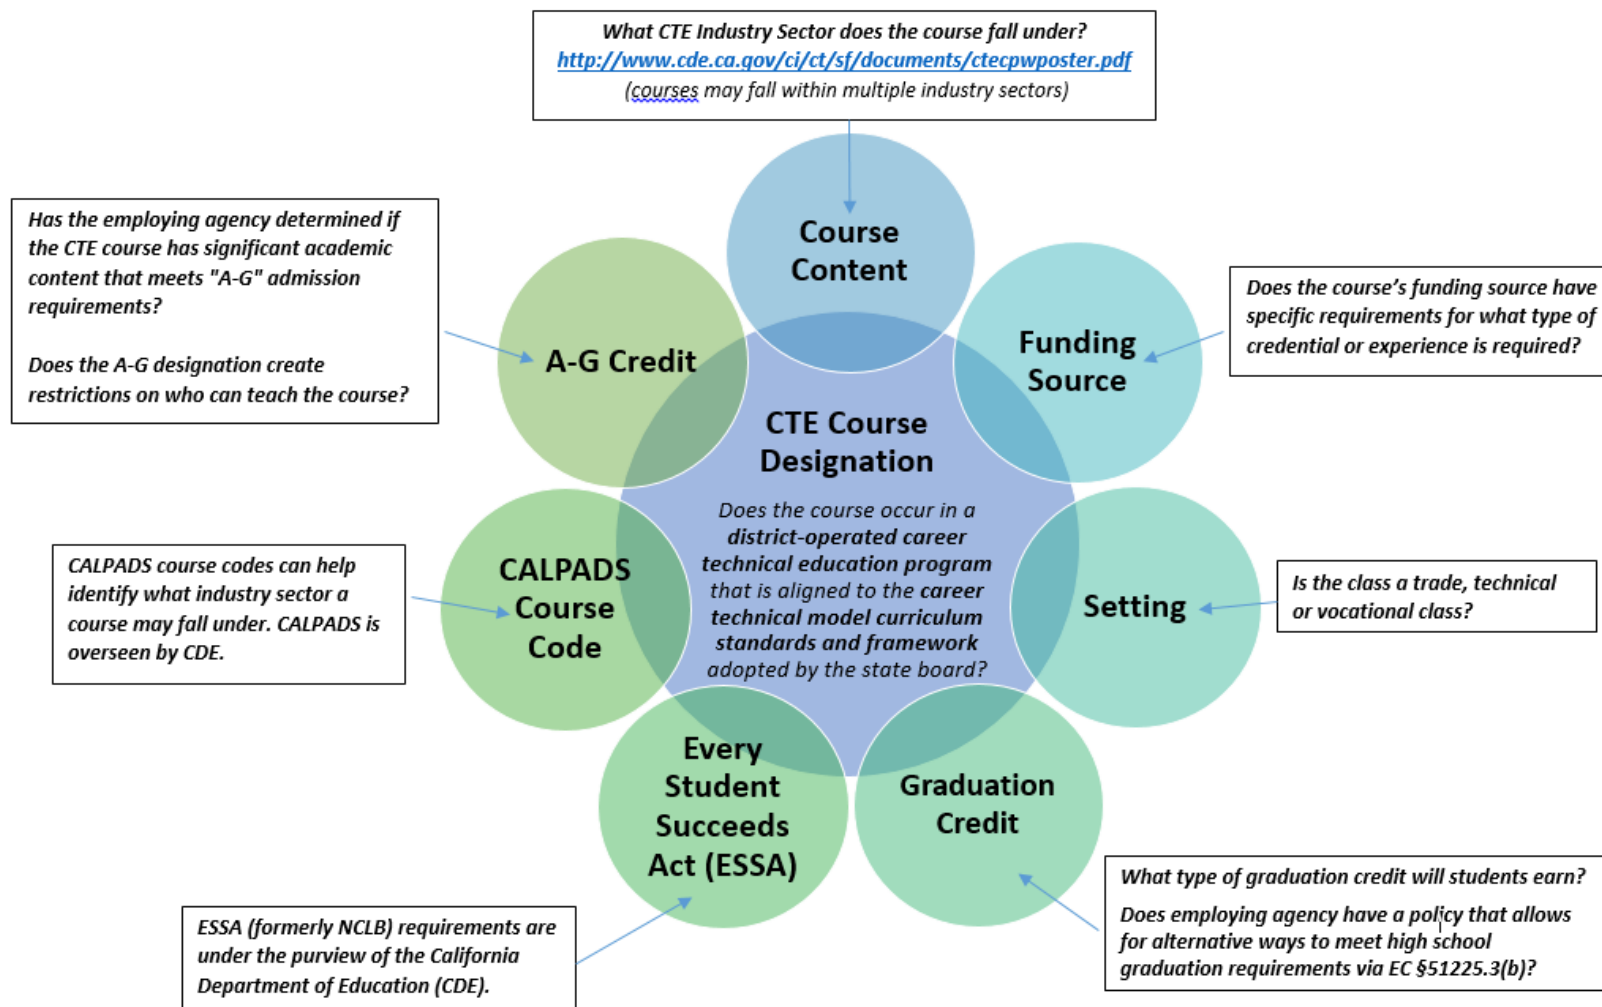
What CTE Industry Sector does the course fall under?
http://www.cde.ca.gov/ci/ct/sf/documents/ctecpwposter.pdf
(courses may fall within multiple industry sectors)

Has the employing agency determined if the CTE course has significant academic content that meets "A-G" admission requirements?

Does the A-G designation create restrictions on who can teach the course?

Course Content

Funding Source

Does the course's funding source have specific requirements for what type of credential or experience is required?

A-G Credit

CTE Course Designation

Does the course occur in a district-operated career technical education program that is aligned to the career technical model curriculum standards and framework adopted by the state board?

CALPADS course codes can help identify what industry sector a course may fall under. CALPADS is overseen by CDE.

CALPADS Course Code

Setting

Is the class a trade, technical or vocational class?

Every Student Succeeds Act (ESSA)

Graduation Credit

What type of graduation credit will students earn?

Does employing agency have a policy that allows for alternative ways to meet high school graduation requirements via EC §51225.3(b)?

ESSA (formerly NCLB) requirements are under the purview of the California Department of Education (CDE).